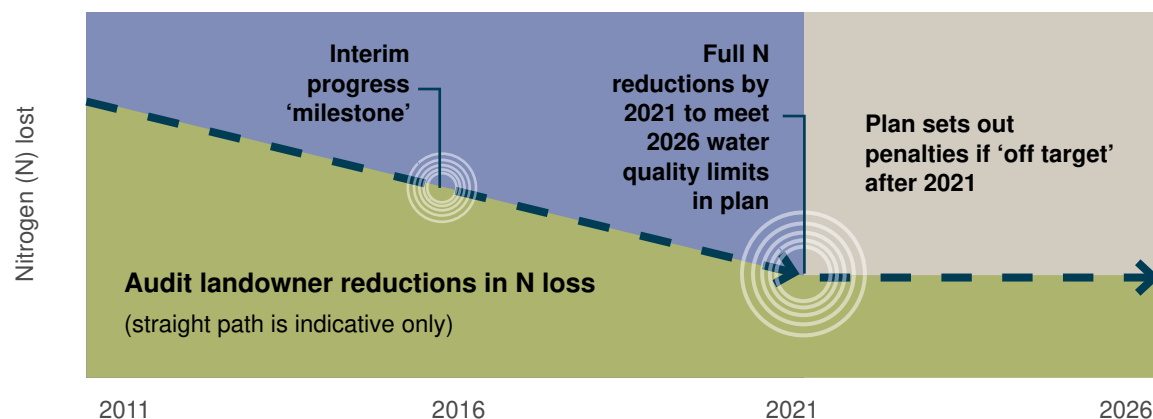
Nitrogen (N) lost

Interim progress 'milestone'

Full N reductions by 2021 to meet 2026 water quality limits in plan

Plan sets out penalties if 'off target' after 2021

Audit landowner reductions in N loss

(straight path is indicative only)

2011

2016

2021

2026